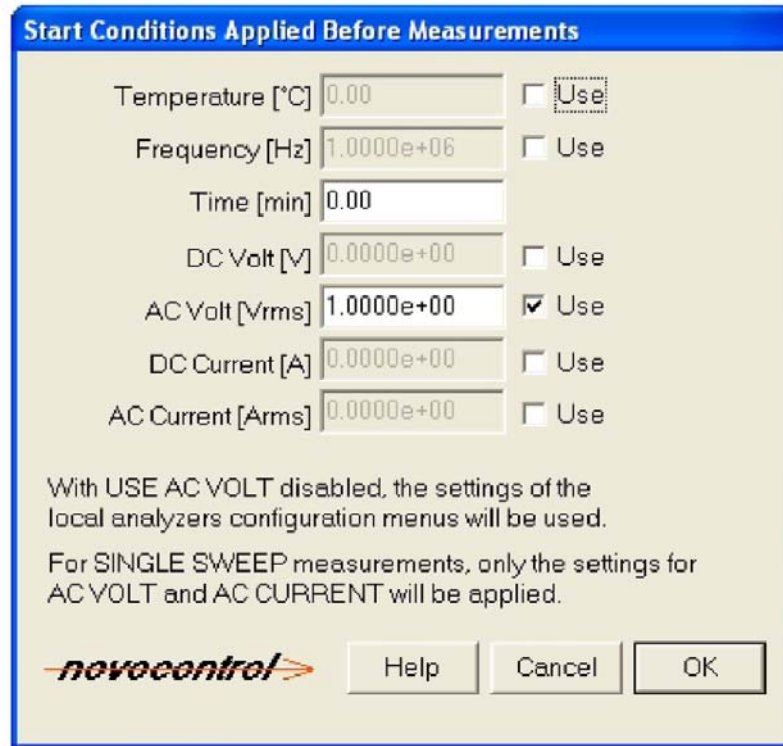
Start Conditions Applied Before Measurements

Temperature [°C] 0.00 Use

Frequency [Hz] 1.0000e+06 Use

Time [min] 0.00

DC Volt [V] 0.0000e+00 Use

AC Volt [Vrms] 1.0000e+00 Use

DC Current [A] 0.0000e+00 Use

AC Current [Arms] 0.0000e+00 Use

With USE AC VOLT disabled, the settings of the local analyzers configuration menus will be used.

For SINGLE SWEEP measurements, only the settings for AC VOLT and AC CURRENT will be applied.

novocontrol

Help Cancel OK